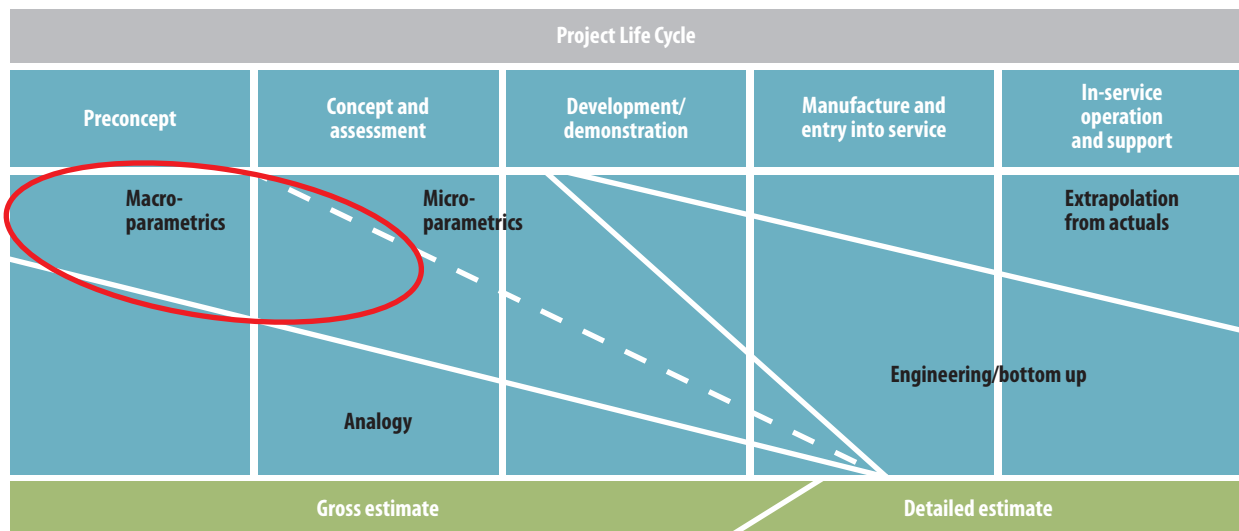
Project Life Cycle

Preconcept

Concept and assessment

Development/ demonstration

Manufacture and entry into service

In-service operation and support

Macro-parametrics

Micro-parametrics

Extrapolation from actuals

Engineering/bottom up

Analogy

Gross estimate

Detailed estimate